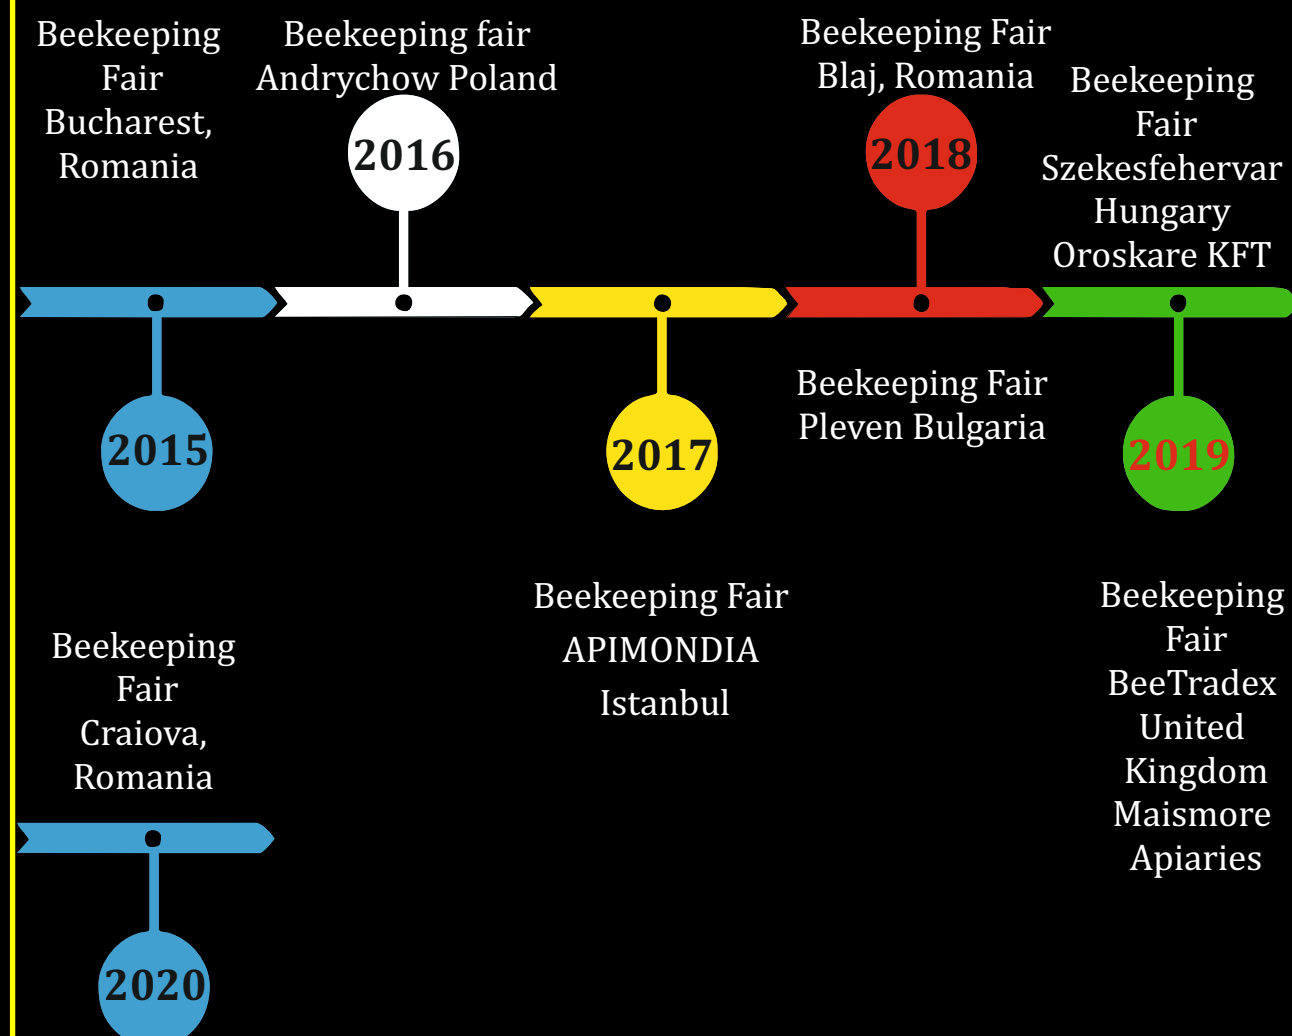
Beekeeping Fair Bucharest, Romania

2015

Beekeeping fair Andrychow Poland

2016

2017

Beekeeping Fair APIMONDIA Istanbul

Beekeeping Fair Blaj, Romania

2018

Beekeeping Fair Pleven Bulgaria

Beekeeping Fair Szekesfehervar Hungary Oroskare KFT

2019

Beekeeping Fair BeeTradex United Kingdom Maismore Apiaries

Beekeeping Fair Craiova, Romania

2020